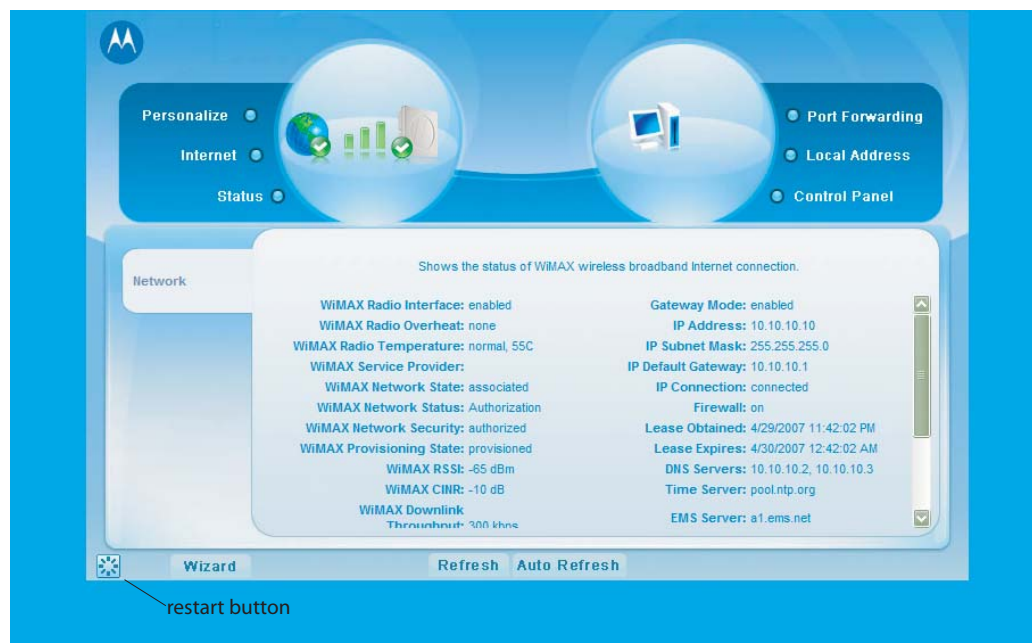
Personalize

Internet

Status

Port Forwarding

Local Address

Control Panel

Network

Shows the status of WiMAX wireless broadband Internet connection.

WiMAX Radio Interface: enabled
WiMAX Radio Overheat: none
WiMAX Radio Temperature: normal, 55C
WiMAX Service Provider:
WiMAX Network State: associated
WiMAX Network Status: Authorization
WiMAX Network Security: authorized
WiMAX Provisioning State: provisioned
WiMAX RSSI: -65 dBm
WiMAX CINR: -10 dB
WiMAX Downlink Throughput: 300 kbps

Gateway Mode: enabled
IP Address: 10.10.10.10
IP Subnet Mask: 255.255.255.0
IP Default Gateway: 10.10.10.1
IP Connection: connected
Firewall: on
Lease Obtained: 4/29/2007 11:42:02 PM
Lease Expires: 4/30/2007 12:42:02 AM
DNS Servers: 10.10.10.2, 10.10.10.3
Time Server: pool.ntp.org
EMS Server: a1.ems.net

Wizard

Refresh

Auto Refresh

restart button